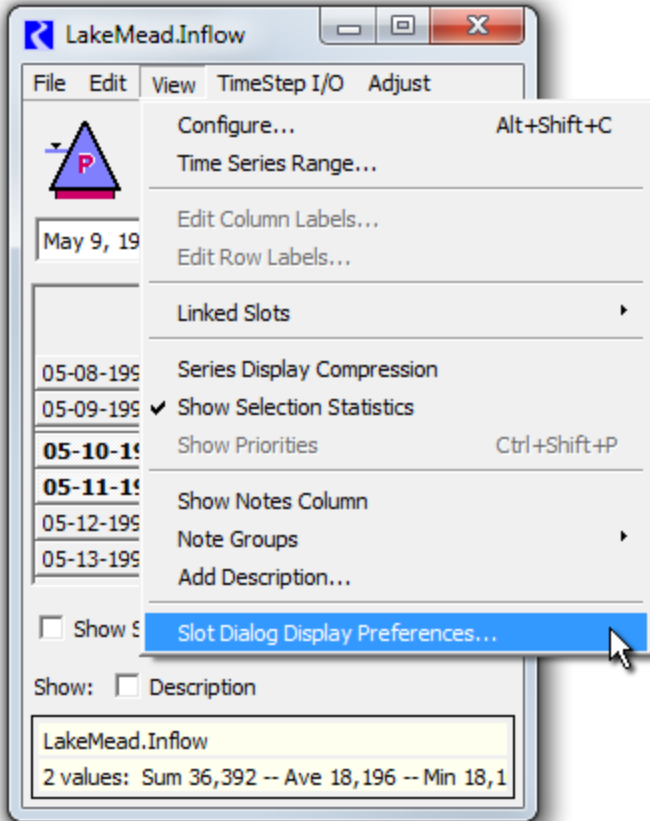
LakeMead.Inflow

File Edit View TimeStep I/O Adjust

P

May 9, 19

05-08-199
05-09-199
05-10-19
05-11-19
05-12-199
05-13-199

Configure... Alt+Shift+C
Time Series Range...
Edit Column Labels...
Edit Row Labels...
Linked Slots
Series Display Compression
Show Selection Statistics
Show Priorities Ctrl+Shift+P
Show Notes Column
Note Groups
Add Description...
Slot Dialog Display Preferences...

Show S

Show: Description

LakeMead.Inflow
2 values: Sum 36,392 -- Ave 18,196 -- Min 18,1